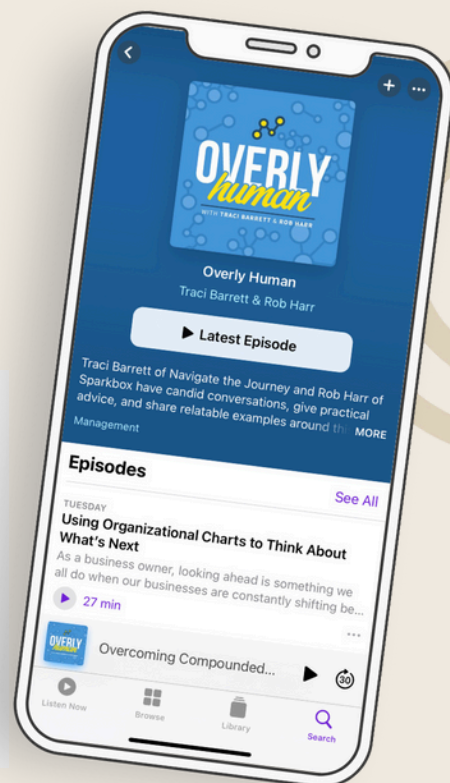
OVERLY
human
WITH TRACI BARRETT & ROB HARR

Overly Human
Traci Barrett & Rob Harr

Latest Episode

Traci Barrett of Navigate the Journey and Rob Harr of Sparkbox have candid conversations, give practical advice, and share relatable examples around th MORE

Management

Episodes

See All

TUESDAY
Using Organizational Charts to Think About What's Next
As a business owner, looking ahead is something we all do when our businesses are constantly shifting be...

27 min

OVERLY
Overcoming Compounded...

30

Listen Now
Browse
Library
Search